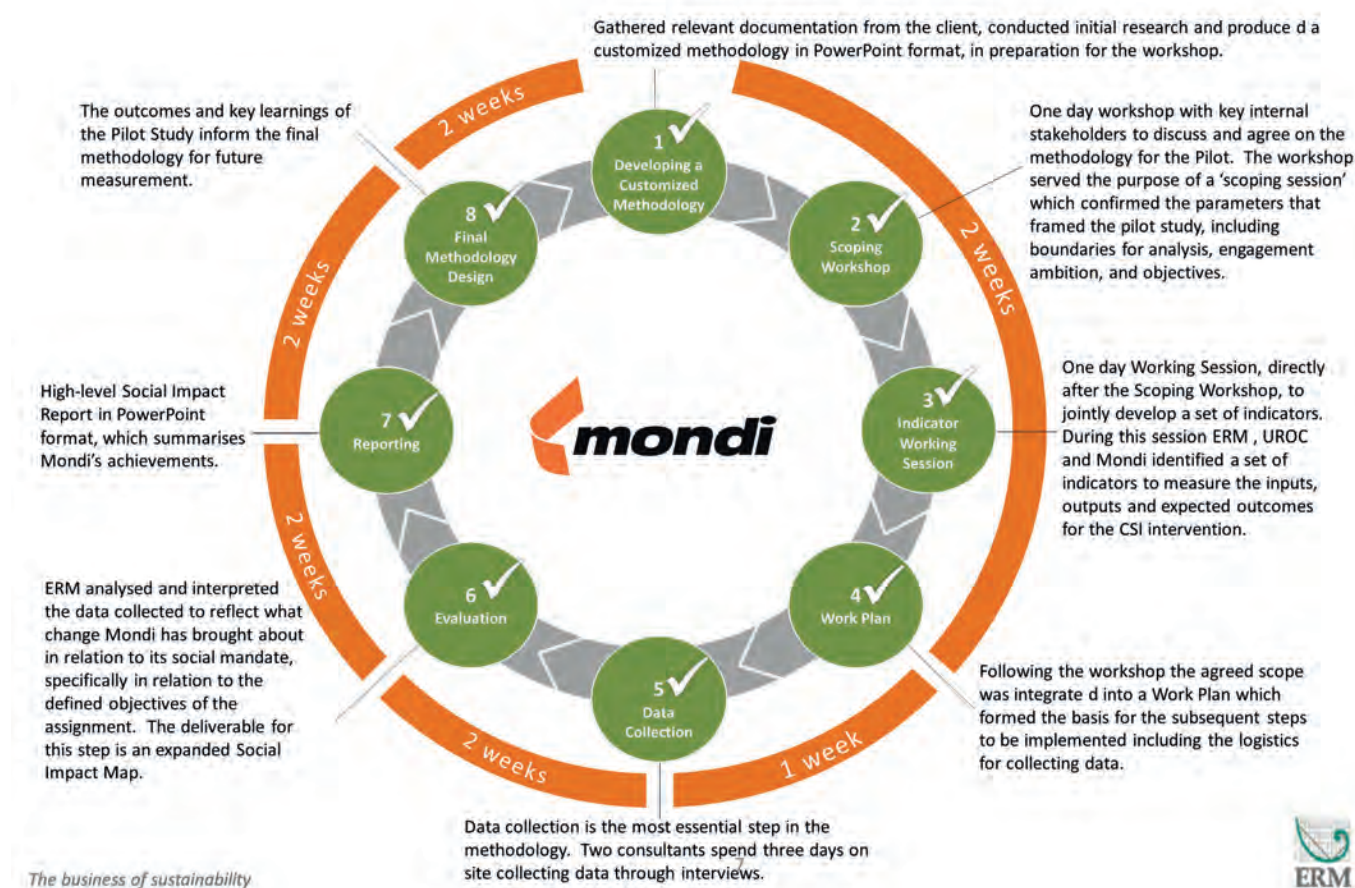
Gathered relevant documentation from the client, conducted initial research and produce d a customized methodology in PowerPoint format, in preparation for the workshop.

The outcomes and key learnings of the Pilot Study inform the final methodology for future measurement.

2 weeks

1 Developing a Customized Methodology

One day workshop with key internal stakeholders to discuss and agree on the methodology for the Pilot. The workshop served the purpose of a 'scoping session' which confirmed the parameters that framed the pilot study, including boundaries for analysis, engagement ambition, and objectives.

8 Final Methodology Design

2 Scoping Workshop

2 weeks

2 weeks

High-level Social Impact Report in PowerPoint format, which summarises Mondi's achievements.

7 Reporting

mondi

3 Indicator Working Session

One day Working Session, directly after the Scoping Workshop, to jointly develop a set of indicators. During this session ERM , UROC and Mondi identified a set of indicators to measure the inputs, outputs and expected outcomes for the CSI intervention.

2 weeks

ERM analysed and interpreted the data collected to reflect what change Mondi has brought about in relation to its social mandate, specifically in relation to the defined objectives of the assignment. The deliverable for this step is an expanded Social Impact Map.

6 Evaluation

4 Work Plan

Following the workshop the agreed scope was integrate d into a Work Plan which formed the basis for the subsequent steps to be implemented including the logistics for collecting data.

5 Data Collection

2 weeks

1 week

Data collection is the most essential step in the methodology. Two consultants spend three days on site collecting data through interviews.

7

The business of sustainability

ERM